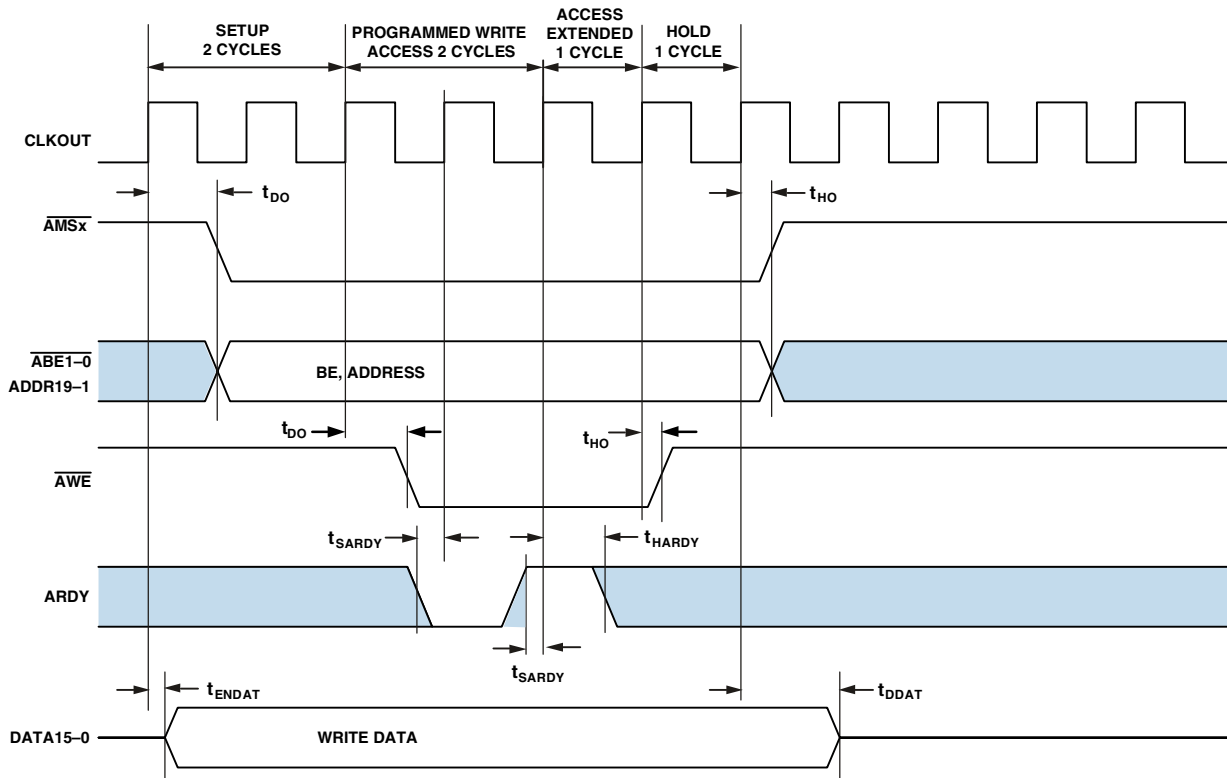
SETUP 2 CYCLES

PROGRAMMED WRITE ACCESS 2 CYCLES

ACCESS EXTENDED 1 CYCLE

HOLD 1 CYCLE

CLKOUT

$t_{DO}$

$t_{HO}$

$\overline{AMSx}$

$\overline{ABE1–0}$
ADDR19–1

BE, ADDRESS

$t_{DO}$

$t_{HO}$

$\overline{AWE}$

$t_{SARDY}$

$t_{HARDY}$

ARDY

$t_{SARDY}$

$t_{ENDAT}$

$t_{DDAT}$

DATA15–0

WRITE DATA